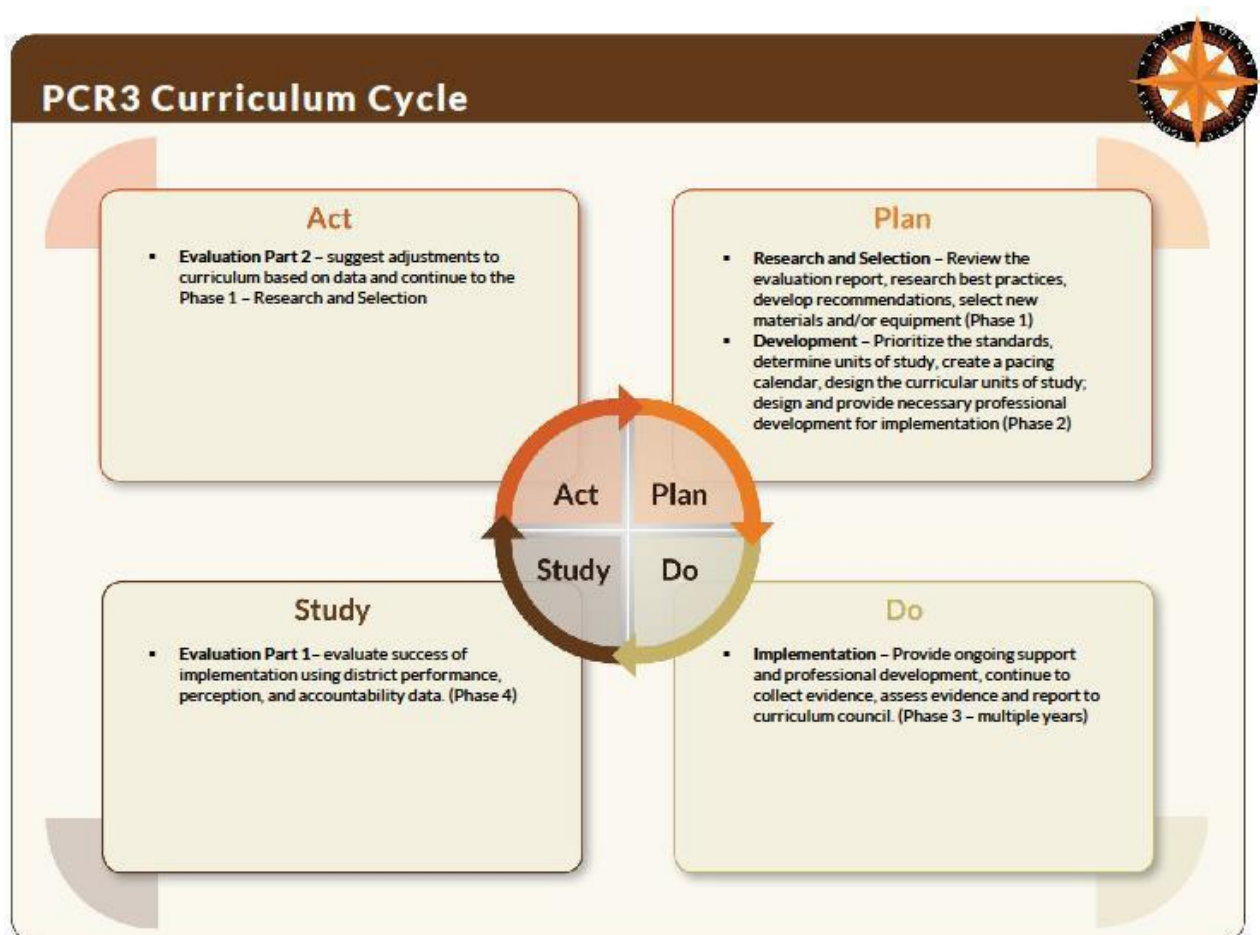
PCR3 Curriculum Cycle

Act

- **Evaluation Part 2** – suggest adjustments to curriculum based on data and continue to the Phase 1 – Research and Selection

Plan

- **Research and Selection** – Review the evaluation report, research best practices, develop recommendations, select new materials and/or equipment (Phase 1)
- **Development** – Prioritize the standards, determine units of study, create a pacing calendar, design the curricular units of study; design and provide necessary professional development for implementation (Phase 2)

Act Plan Study Do

Study

- **Evaluation Part 1**– evaluate success of implementation using district performance, perception, and accountability data. (Phase 4)

Do

- **Implementation** – Provide ongoing support and professional development, continue to collect evidence, assess evidence and report to curriculum council. (Phase 3 – multiple years)